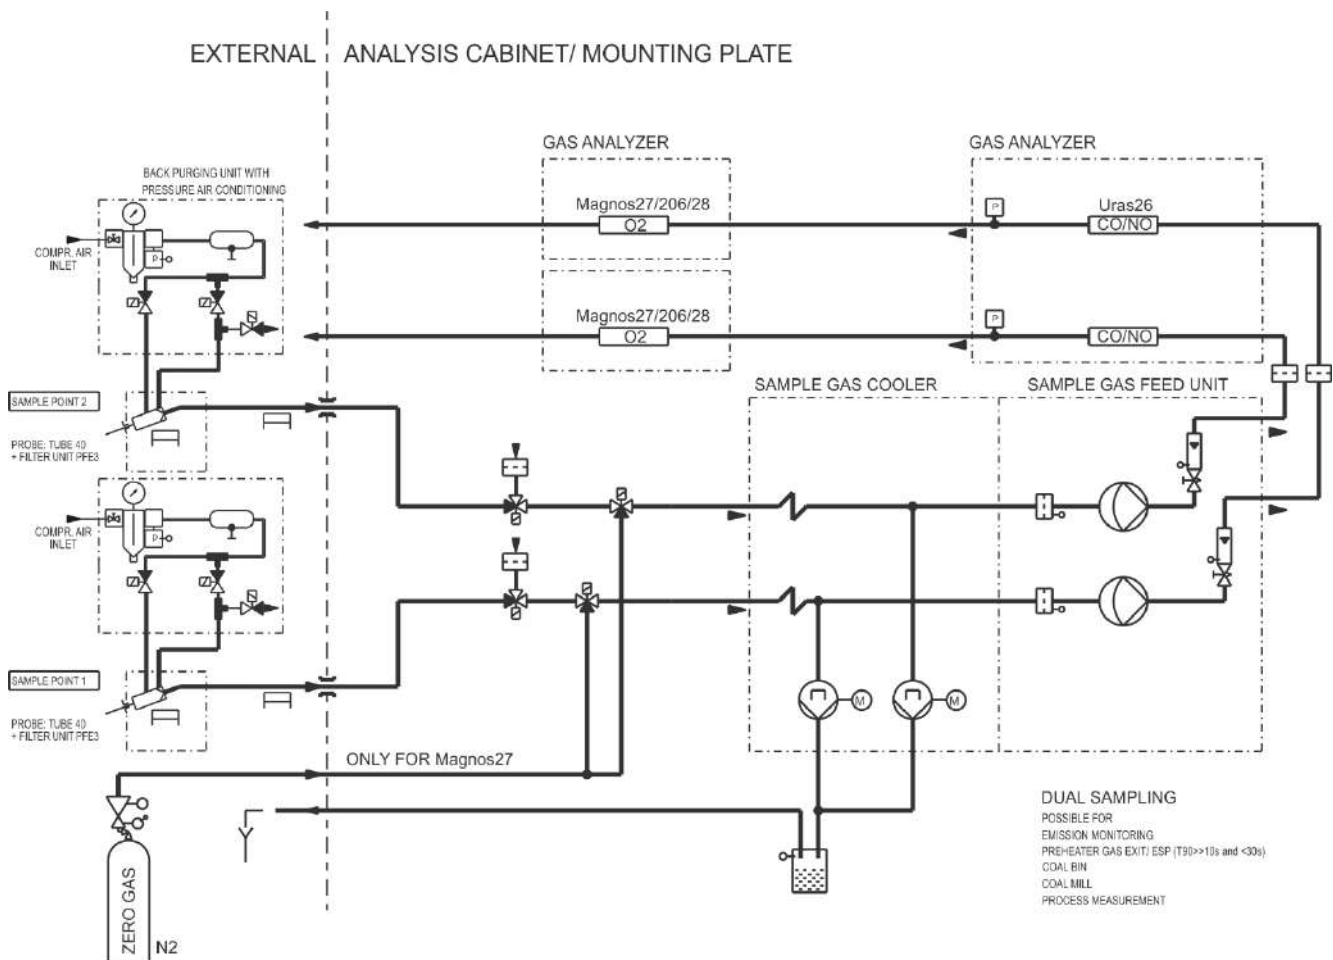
EXTERNAL

ANALYSIS CABINET/ MOUNTING PLATE

GAS ANALYZER

GAS ANALYZER

BACK PURGING UNIT WITH PRESSURE AIR CONDITIONING

Magnos27/206/28

O2

P

Uras26

CO/NO

COMPR. AIR INLET

P

Magnos27/206/28

O2

P

CO/NO

SAMPLE GAS COOLER

SAMPLE GAS FEED UNIT

SAMPLE POINT 2

PROBE: TUBE 40 + FILTER UNIT PFE3

COMPR. AIR INLET

P

SAMPLE POINT 1

PROBE: TUBE 40 + FILTER UNIT PFE3

M

M

ONLY FOR Magnos27

DUAL SAMPLING

POSSIBLE FOR

EMISSION MONITORING

PREHEATER GAS EXIT/ ESP (T90>>10s and <30s)

COAL BIN

COAL MILL

PROCESS MEASUREMENT

ZERO GAS

N2